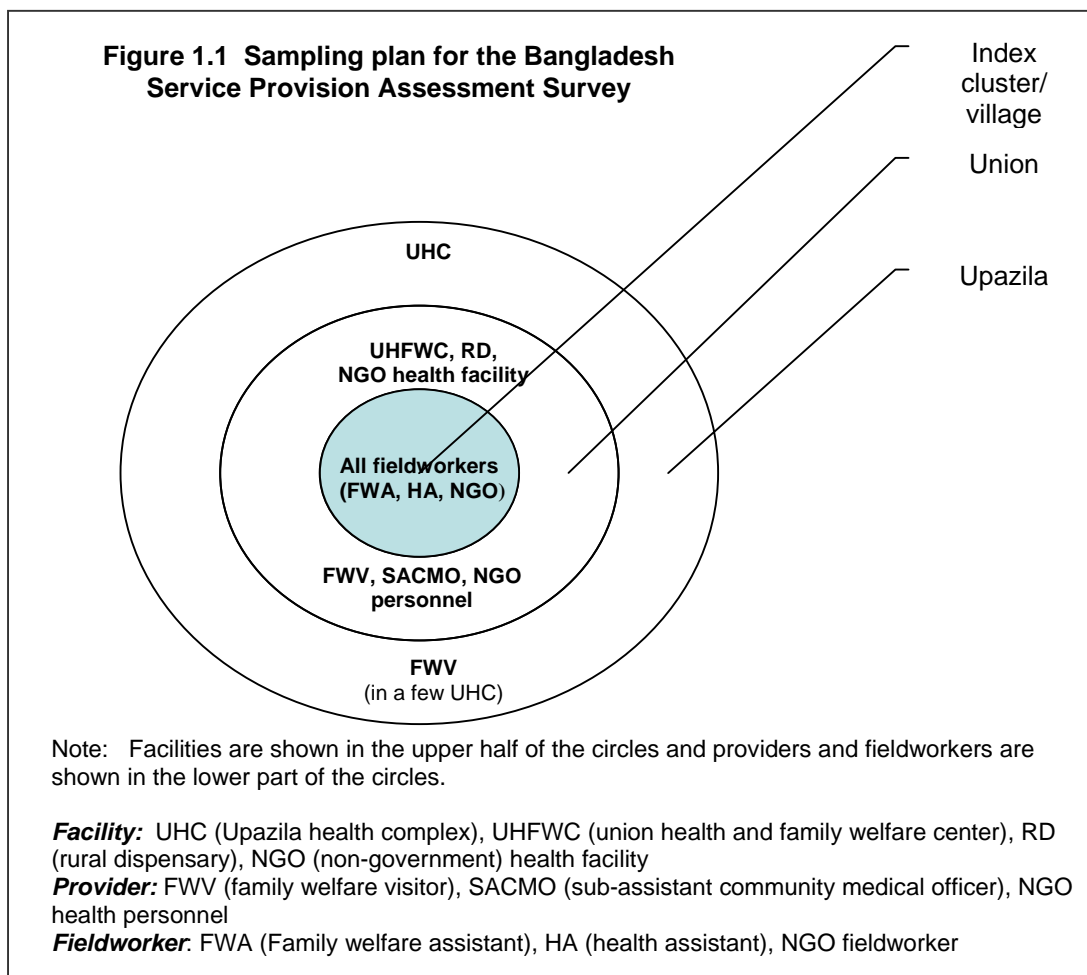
Figure 1.1 Sampling plan for the Bangladesh Service Provision Assessment Survey

Index cluster/ village

Union

Upazila

UHC

UHFWC, RD, NGO health facility

All fieldworkers (FWA, HA, NGO)

FWV, SACMO, NGO personnel

FWV
(in a few UHC)

Note: Facilities are shown in the upper half of the circles and providers and fieldworkers are shown in the lower part of the circles.

Facility: UHC (Upazila health complex), UHFWC (union health and family welfare center), RD (rural dispensary), NGO (non-government) health facility
Provider: FWV (family welfare visitor), SACMO (sub-assistant community medical officer), NGO health personnel
Fieldworker: FWA (Family welfare assistant), HA (health assistant), NGO fieldworker